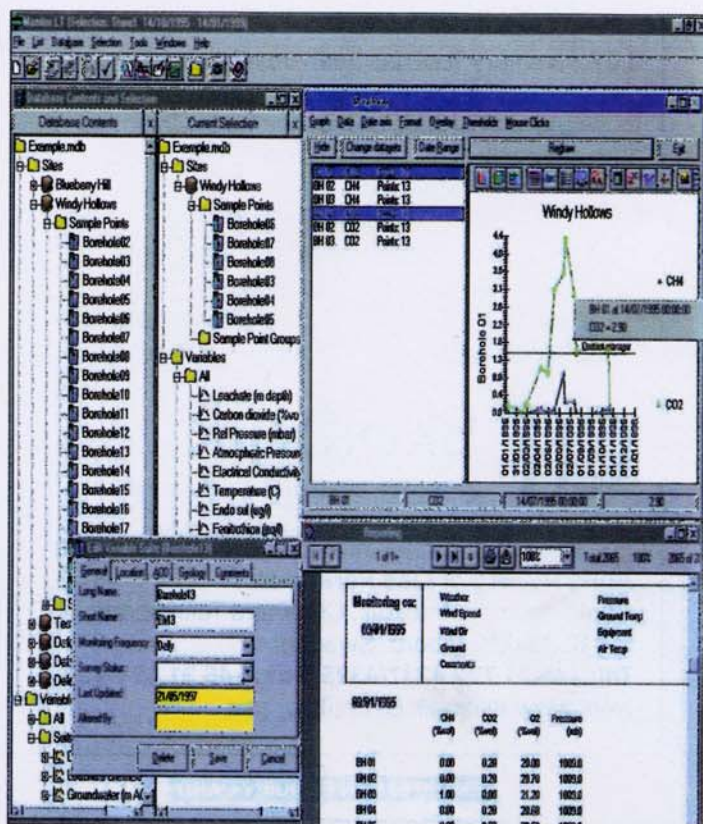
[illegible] [Selection: Stored 14/10/1995 14/01/1995]

File List Database Selection Tools Window Help

Database Contents and Selection

Database Contents

Current Selection

Example.mdb
Sites
Blueberry Hill
Windy Hollows
Sample Points
Borehole02
Borehole03
Borehole04
Borehole05
Borehole06
Borehole07
Borehole08
Borehole09
Borehole10
Borehole11
Borehole12
Borehole13
Borehole14
Borehole15
Borehole16
Borehole17

Example.mdb
Sites
Windy Hollows
Sample Points
Borehole06
Borehole07
Borehole08
Borehole03
Borehole04
Borehole05
Sample Point Groups
Variables
All
Leachate (m depth)
Carbon dioxide (%vo
Rel Pressure (mbar)
Atmospheric Pressure
Electrical Conductivity
Temperature (C)
Endo sul (ug/l)
Festhothion (ug/l)

Graphing

Graph Data Date axis Format Overlay Thresholds Mouse Clicks

Hide Change datasets Date Range Replace Exit

BH 02 CH4 Points: 13
BH 03 CH4 Points: 13
BH 02 CO2 Points: 13
BH 03 CO2 Points: 13

Windy Hollows

Borehole 01

CH4

BH 01 at 14/07/1995 00:00:00
CO2 = 2.90

Outside range

CO2

BH 01 CO2 14/07/1995 00:00:00 2.90

Reporting

1 of 1+ 100% Total:2065 100% 2065 of 2

Edit Variable Details [Borehole13]

General Location GIS Geology Comments

Long Name: Borehole13
Short Name: BH13
Monitoring Frequency: Daily
Survey Status:
Last Updated: 21/05/1997
Altered By:

Delete Save Cancel

Monitoring on:
03/01/1995

Weather
Wind Speed
Wind Dir
Ground
Comments

Pressure
Ground Temp
Equipment
Air Temp

03/01/1995

| | CH4 (%vol) | CO2 (%vol) | O2 (%vol) | Pressure (mb) |
|---|---|---|---|---|
| BH 01 | 0.00 | 0.20 | 20.00 | 1005.0 |
| BH 02 | 0.00 | 0.20 | 20.70 | 1005.0 |
| BH 03 | 1.00 | 0.00 | 21.20 | 1005.0 |
| BH 04 | 0.00 | 0.20 | 20.60 | 1005.0 |

Variables
All
Groundwater (m AO